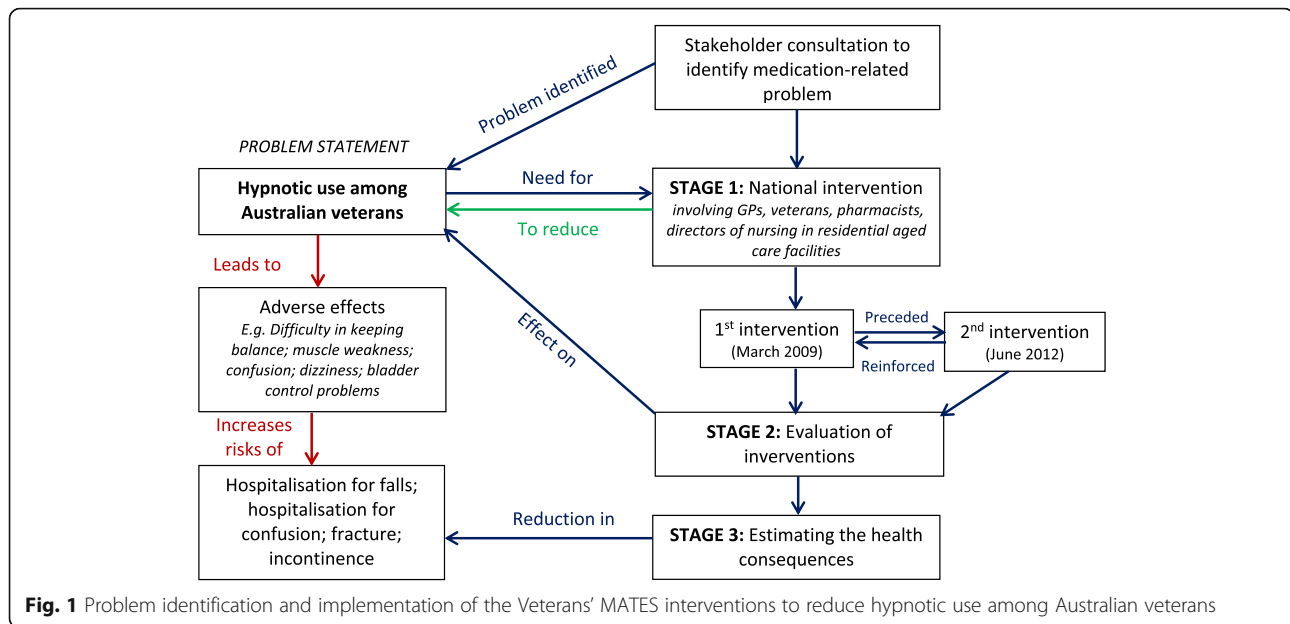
Stakeholder consultation to identify medication-related problem

Problem identified

PROBLEM STATEMENT

Hypnotic use among Australian veterans

Need for

To reduce

STAGE 1: National intervention involving GPs, veterans, pharmacists, directors of nursing in residential aged care facilities

Leads to

Adverse effects E.g. Difficulty in keeping balance; muscle weakness; confusion; dizziness; bladder control problems

Effect on

$1^{st}$ intervention (March 2009)

Preceded

Reinforced

$2^{nd}$ intervention (June 2012)

Increases risks of

STAGE 2: Evaluation of inverventions

Hospitalisation for falls; hospitalisation for confusion; fracture; incontinence

Reduction in

STAGE 3: Estimating the health consequences

Fig. 1 Problem identification and implementation of the Veterans' MATES interventions to reduce hypnotic use among Australian veterans